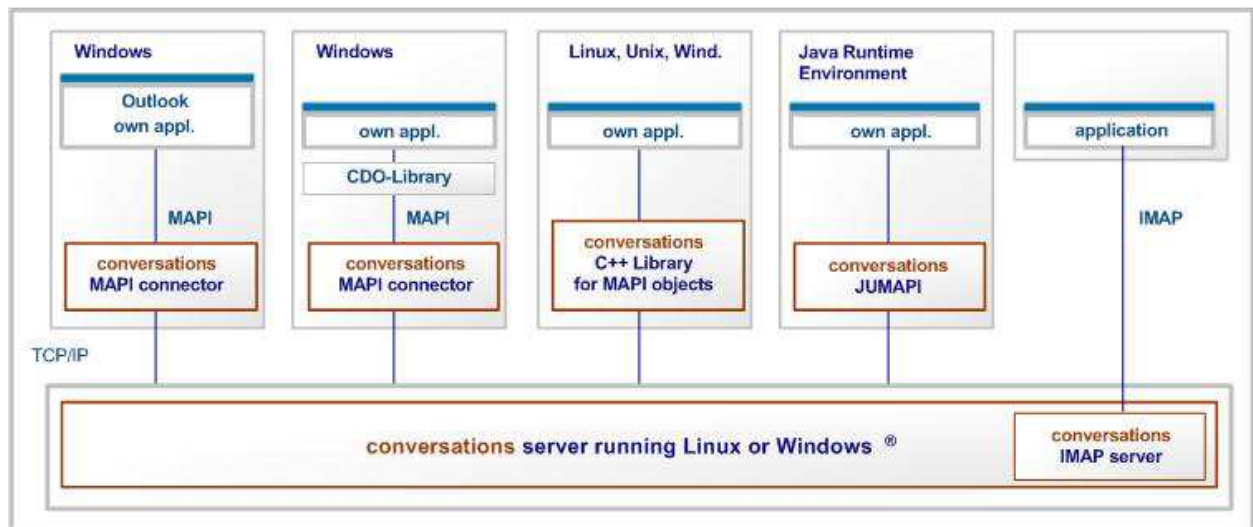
Windows

Outlook
own appl.

MAPI

conversations
MAPI connector

Windows

own appl.

CDO-Library

MAPI

conversations
MAPI connector

Linux, Unix, Wind.

own appl.

conversations
C++ Library
for MAPI objects

Java Runtime Environment

own appl.

conversations
JUMAPI

application

IMAP

TCP/IP

conversations server running Linux or Windows ®

conversations
IMAP server